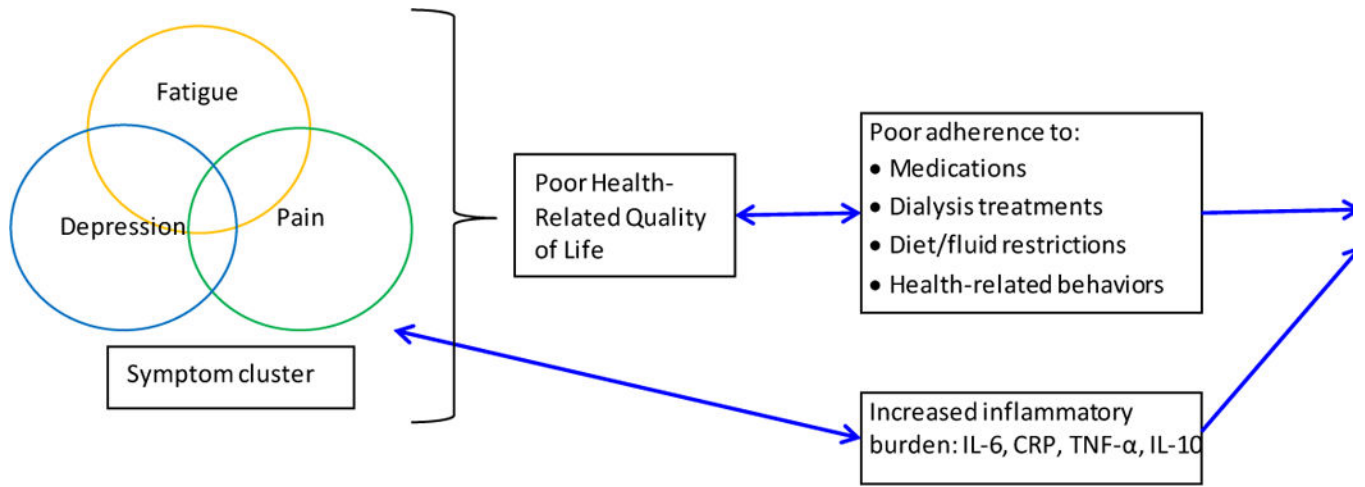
Fatigue

Depression

Pain

Symptom cluster

Poor Health-Related Quality of Life

Poor adherence to:
• Medications
• Dialysis treatments
• Diet/fluid restrictions
• Health-related behaviors

Increased inflammatory burden: IL-6, CRP, TNF-α, IL-10